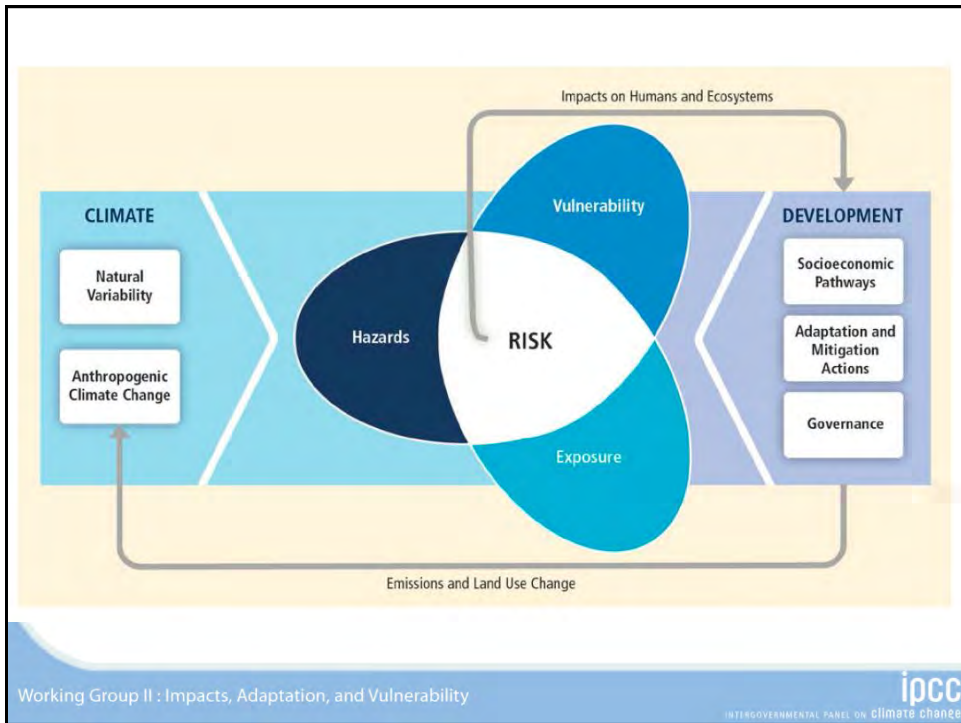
Impacts on Humans and Ecosystems

CLIMATE

Natural Variability

Anthropogenic Climate Change

Vulnerability

Hazards

RISK

Exposure

DEVELOPMENT

Socioeconomic Pathways

Adaptation and Mitigation Actions

Governance

Emissions and Land Use Change

Working Group II : Impacts, Adaptation, and Vulnerability

ipcc
INTERGOVERNMENTAL PANEL ON climate change